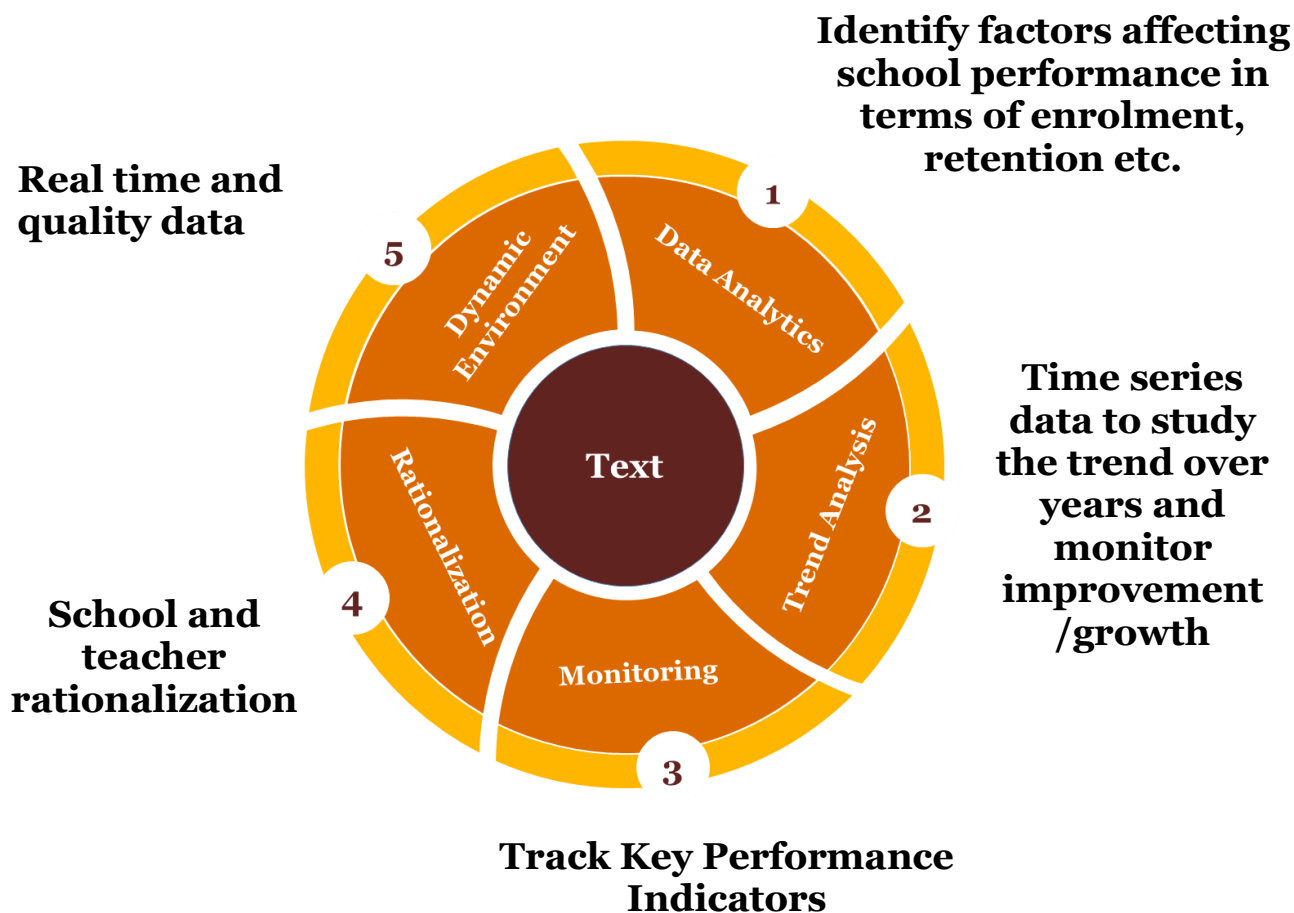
Identify factors affecting school performance in terms of enrolment, retention etc.

Real time and quality data

1
Data Analytics

5
Dynamic Environment

Text

Time series data to study the trend over years and monitor improvement /growth

2
Trend Analysis

Rationalization
4

School and teacher rationalization

Monitoring
3

Track Key Performance Indicators